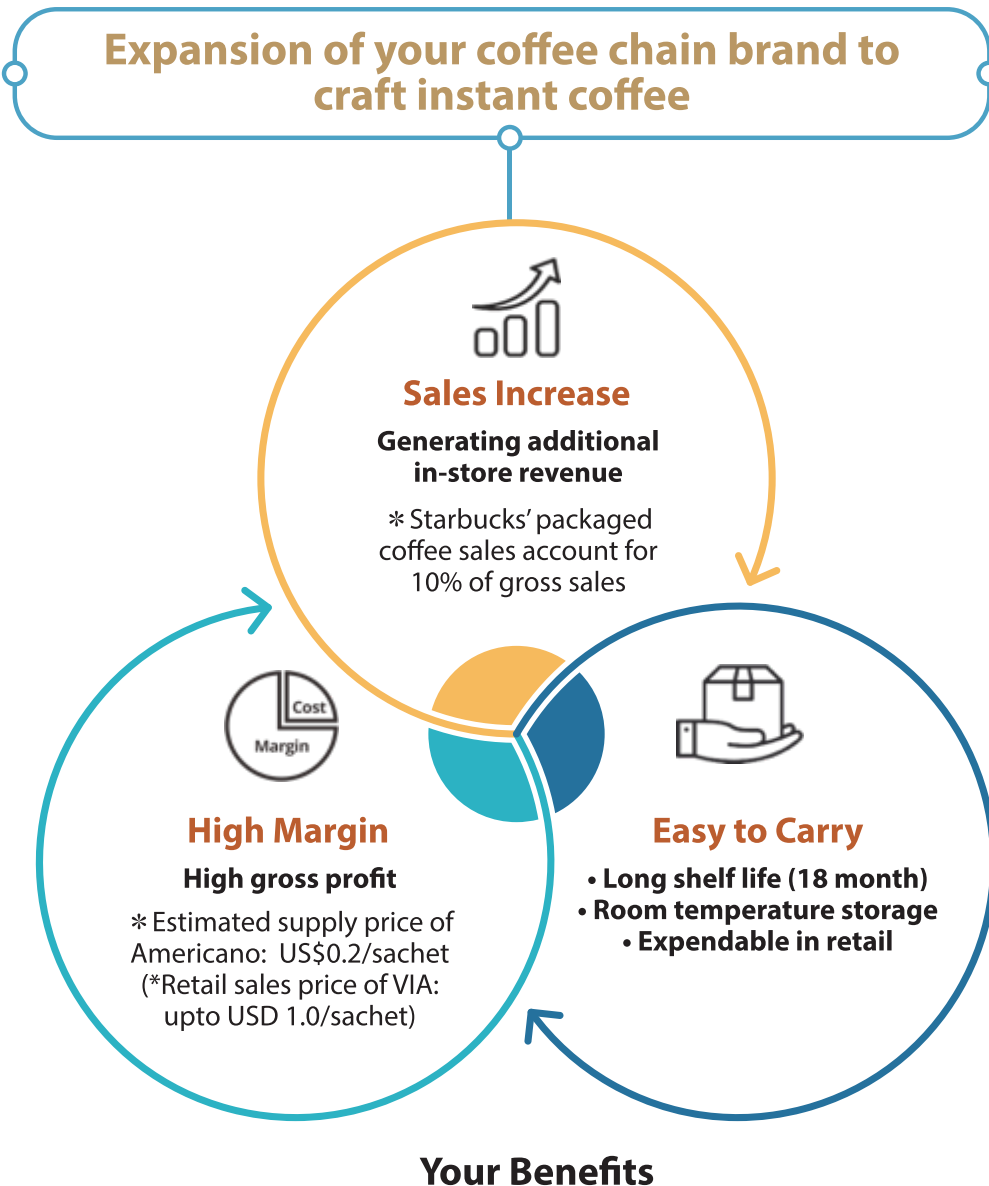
Expansion of your coffee chain brand to craft instant coffee

Sales Increase

Generating additional in-store revenue

∗ Starbucks' packaged coffee sales account for 10% of gross sales

Cost
Margin

High Margin

High gross profit

∗ Estimated supply price of Americano: US$0.2/sachet (*Retail sales price of VIA: upto USD 1.0/sachet)

Easy to Carry

• Long shelf life (18 month)
• Room temperature storage
• Expendable in retail

Your Benefits